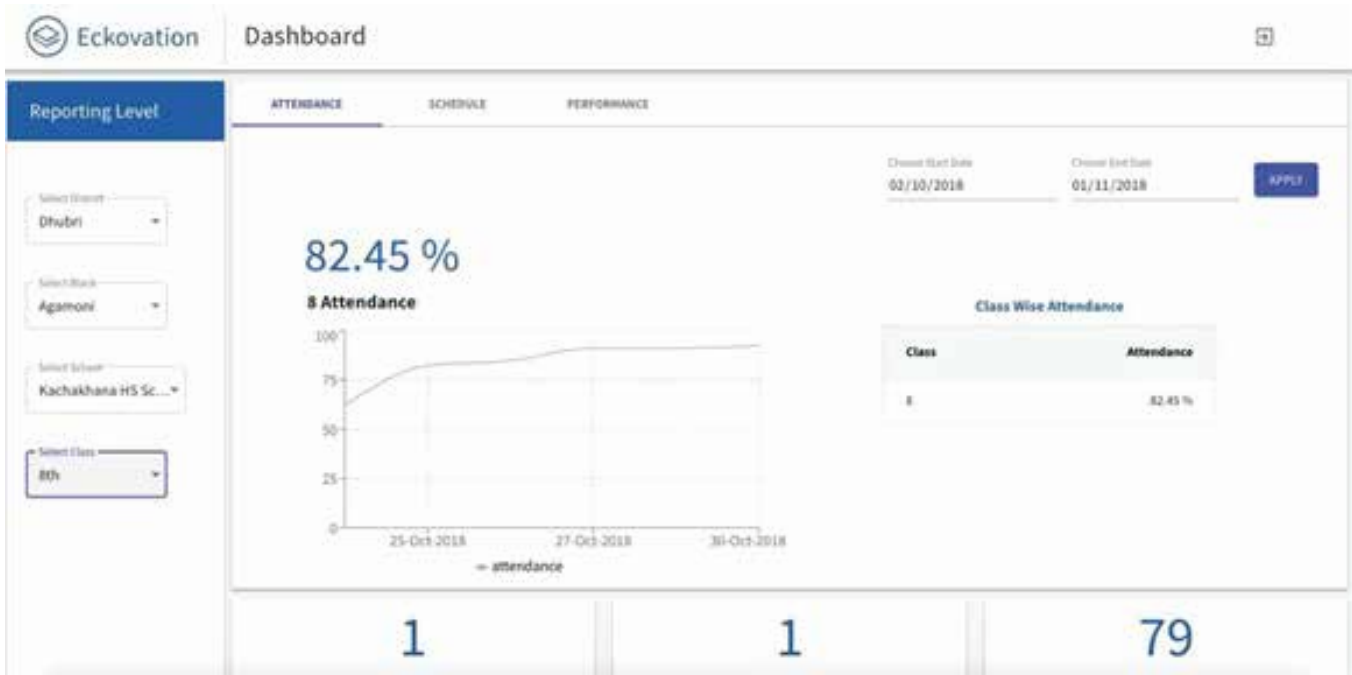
Eckovation Dashboard

Reporting Level

Select District
Dhubri

Select Block
Agamoni

Select School
Kachakhana HS Sc...

Select Class
8th

ATTENDANCE SCHEDULE PERFORMANCE

Choose Start Date
02/10/2018

Choose End Date
01/11/2018

APPLY

82.45 %

8 Attendance

100
75
50
25
0
25-Oct-2018 27-Oct-2018 30-Oct-2018
— attendance

Class Wise Attendance

| Class | Attendance |
|---|---|
| 8 | 82.45 % |

1

1

79